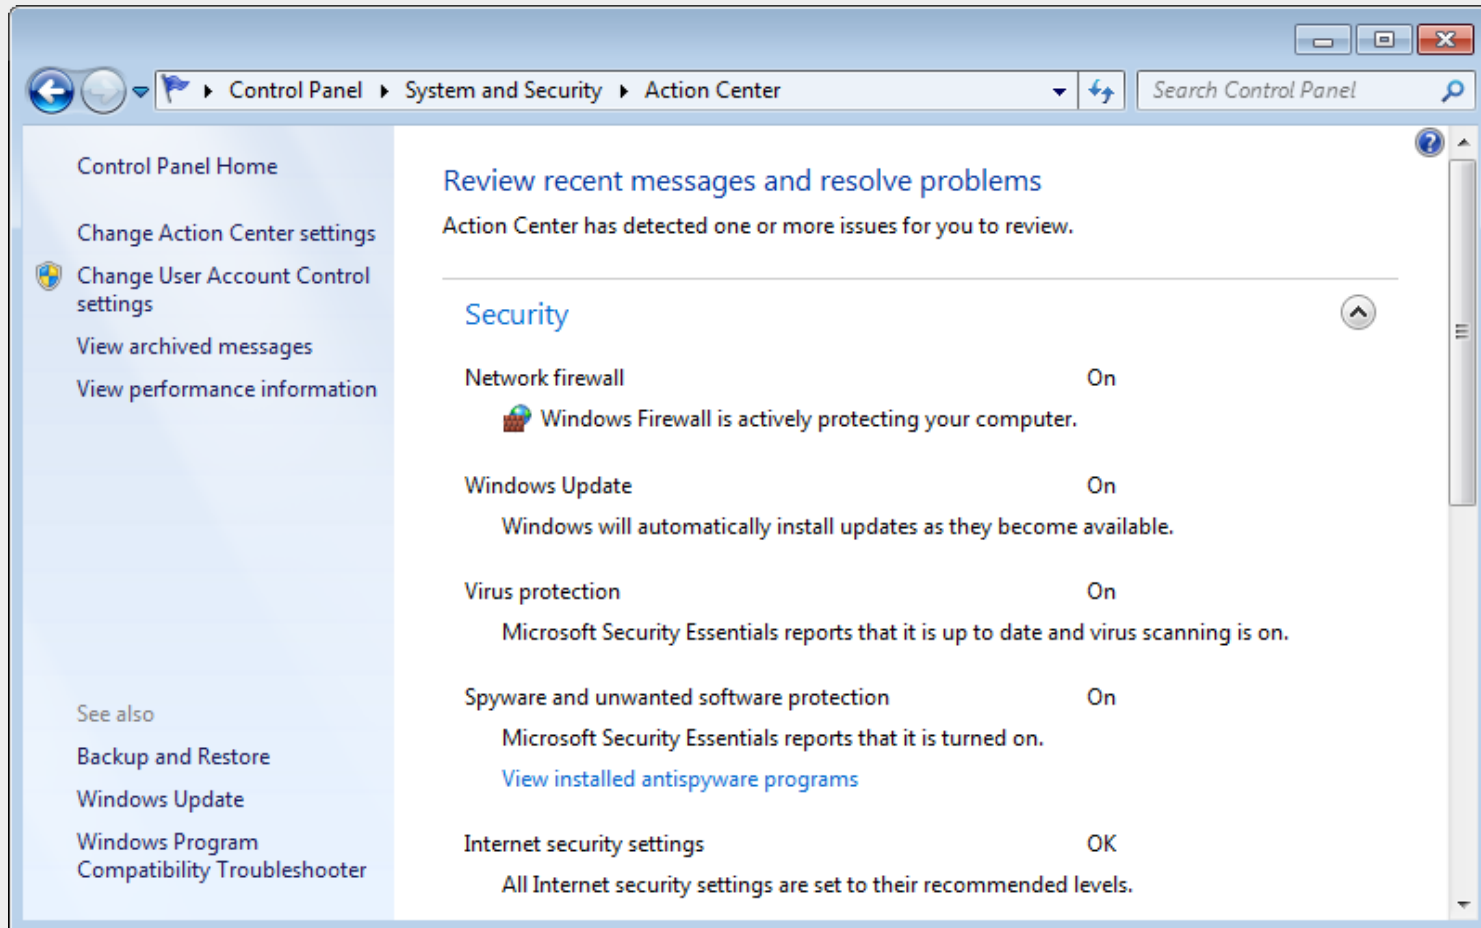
Control Panel ▸ System and Security ▸ Action Center

Search Control Panel

Control Panel Home

Change Action Center settings

Change User Account Control settings

View archived messages

View performance information

See also

Backup and Restore

Windows Update

Windows Program Compatibility Troubleshooter

Review recent messages and resolve problems

Action Center has detected one or more issues for you to review.

Security

Network firewall On

Windows Firewall is actively protecting your computer.

Windows Update On

Windows will automatically install updates as they become available.

Virus protection On

Microsoft Security Essentials reports that it is up to date and virus scanning is on.

Spyware and unwanted software protection On

Microsoft Security Essentials reports that it is turned on.

View installed antispyware programs

Internet security settings OK

All Internet security settings are set to their recommended levels.